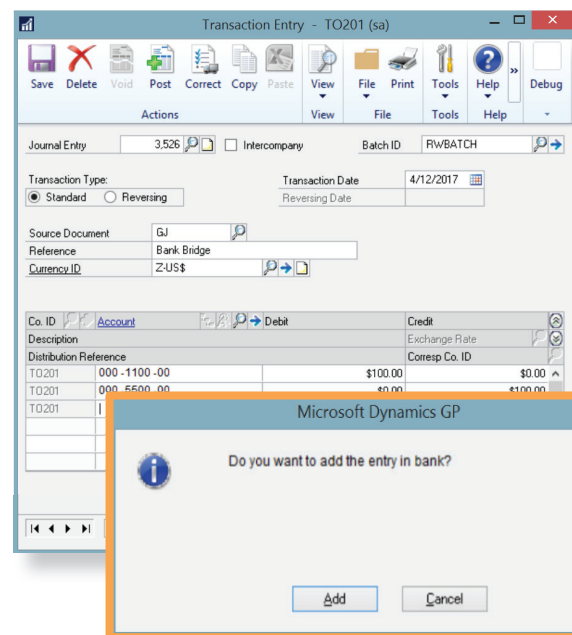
Transaction Entry - TO201 (sa)

Save Delete Void Post Correct Copy Paste
Actions
View
View
File Print
File
Tools
Tools
Help
Help
Debug

Journal Entry 3,526 Intercompany Batch ID RWBATCH

Transaction Type:
Standard Reversing
Transaction Date 4/12/2017
Reversing Date

Source Document GJ
Reference Bank Bridge
Currency ID Z-US$

| Co. ID | Account | Debit | Credit |
|---|---|---|---|
| Description | | | Exchange Rate |
| Distribution Reference | | | Corresp Co. ID |
| TO201 | 000 -1100 -00 | $100.00 | $0.00 |
| TO201 | 000 -5500 -00 | $0.00 | $100.00 |
| TO201 | | | |

Microsoft Dynamics GP

Do you want to add the entry in bank?

Add Cancel